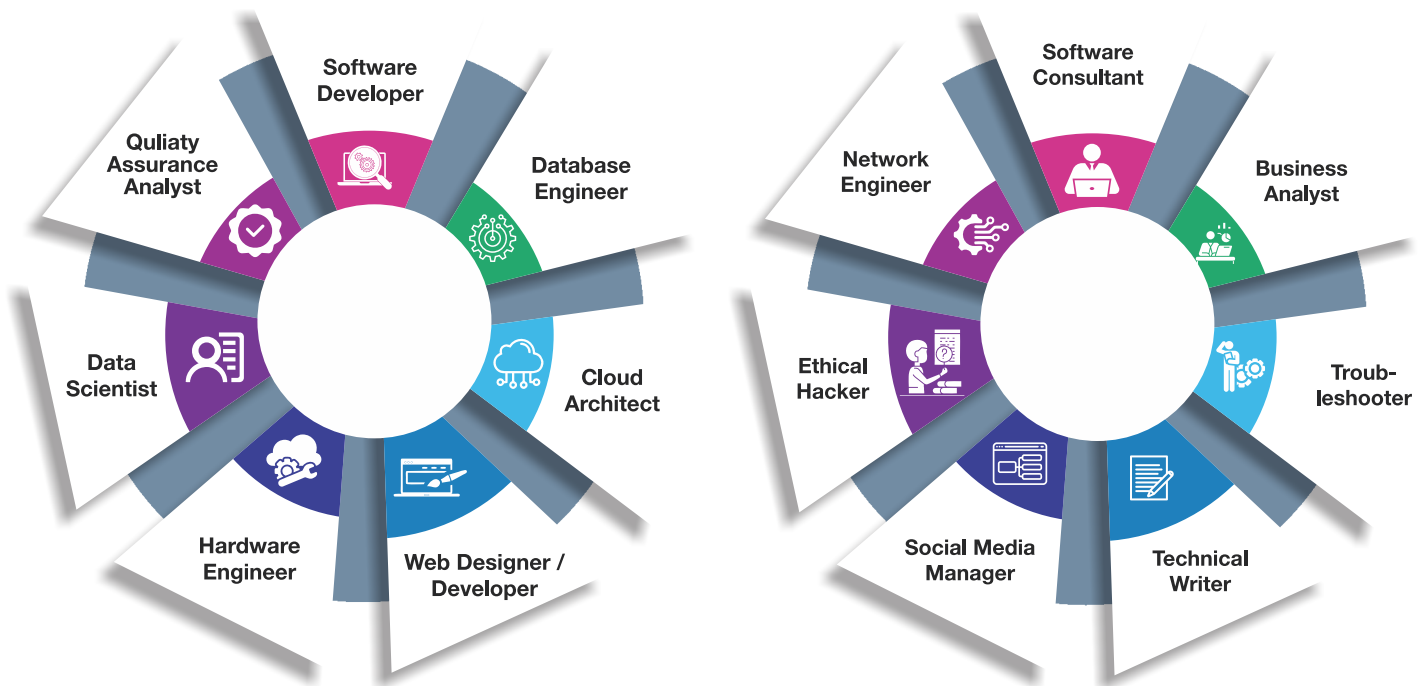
Software Developer

Database Engineer

Cloud Architect

Web Designer / Developer

Hardware Engineer

Data Scientist

Quliaty Assurance Analyst

Software Consultant

Business Analyst

Troub-leshooter

Technical Writer

Social Media Manager

Ethical Hacker

Network Engineer